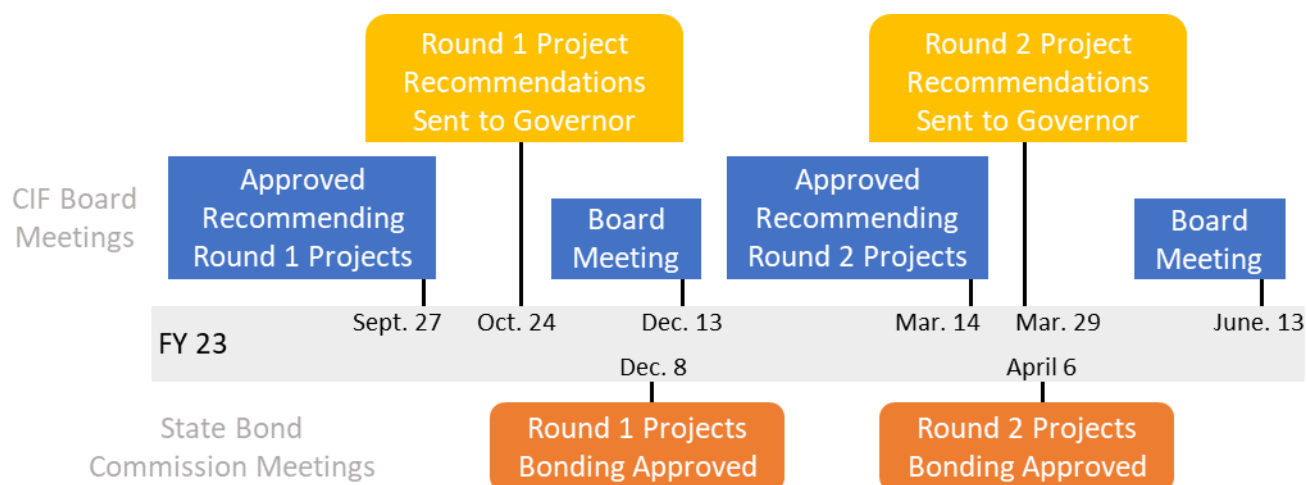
Round 1 Project Recommendations Sent to Governor

Round 2 Project Recommendations Sent to Governor

CIF Board Meetings

Approved Recommending Round 1 Projects

Board Meeting

Approved Recommending Round 2 Projects

Board Meeting

Sept. 27

Oct. 24

Dec. 13

Mar. 14

Mar. 29

June. 13

FY 23

Dec. 8

April 6

State Bond Commission Meetings

Round 1 Projects Bonding Approved

Round 2 Projects Bonding Approved